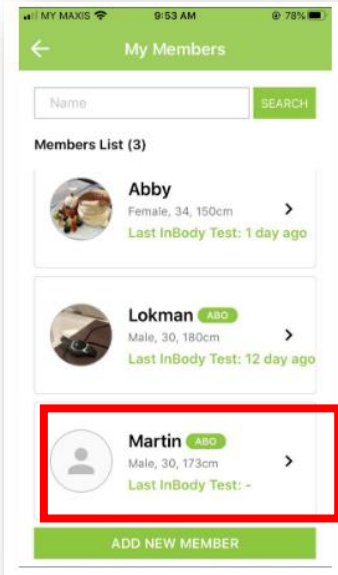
MY MAXIS 9:53 AM 78%

My Members

Name

SEARCH

Members List (3)

Abby
Female, 34, 150cm
Last InBody Test: 1 day ago

Lokman ABO
Male, 30, 180cm
Last InBody Test: 12 day ago

Martin ABO
Male, 30, 173cm
Last InBody Test: -

ADD NEW MEMBER